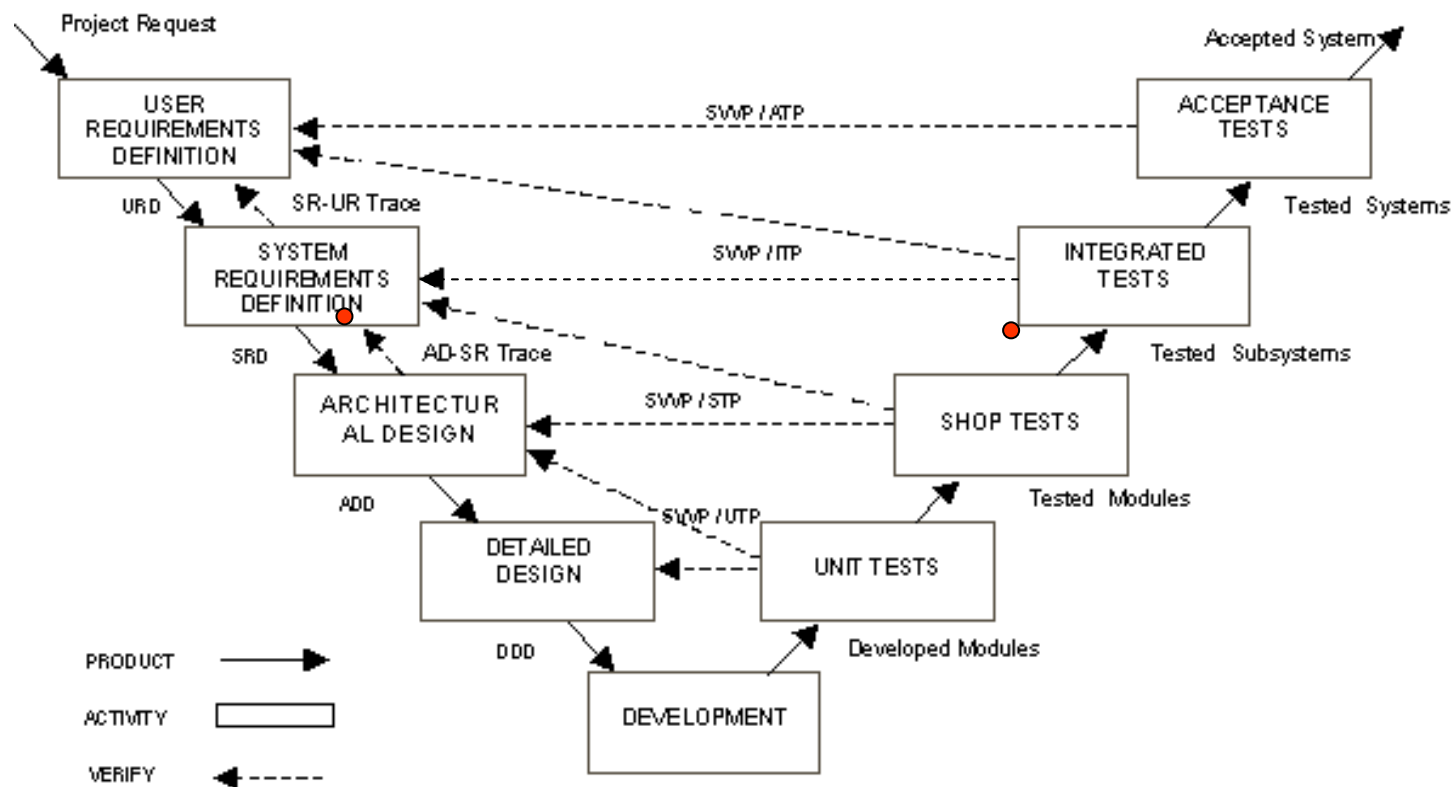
Project Request

Accepted System

USER REQUIREMENTS DEFINITION

SVVP / ATP

ACCEPTANCE TESTS

URD

SR-UR Trace

Tested Systems

SYSTEM REQUIREMENTS DEFINITION

SVVP / ITP

INTEGRATED TESTS

SRD

AD-SR Trace

Tested Subsystems

ARCHITECTUR AL DESIGN

SVVP / STP

SHOP TESTS

ADD

Tested Modules

SVVP / UTP

DETAILED DESIGN

UNIT TESTS

DDD

Developed Modules

DEVELOPMENT

PRODUCT

ACTIVITY

VERIFY